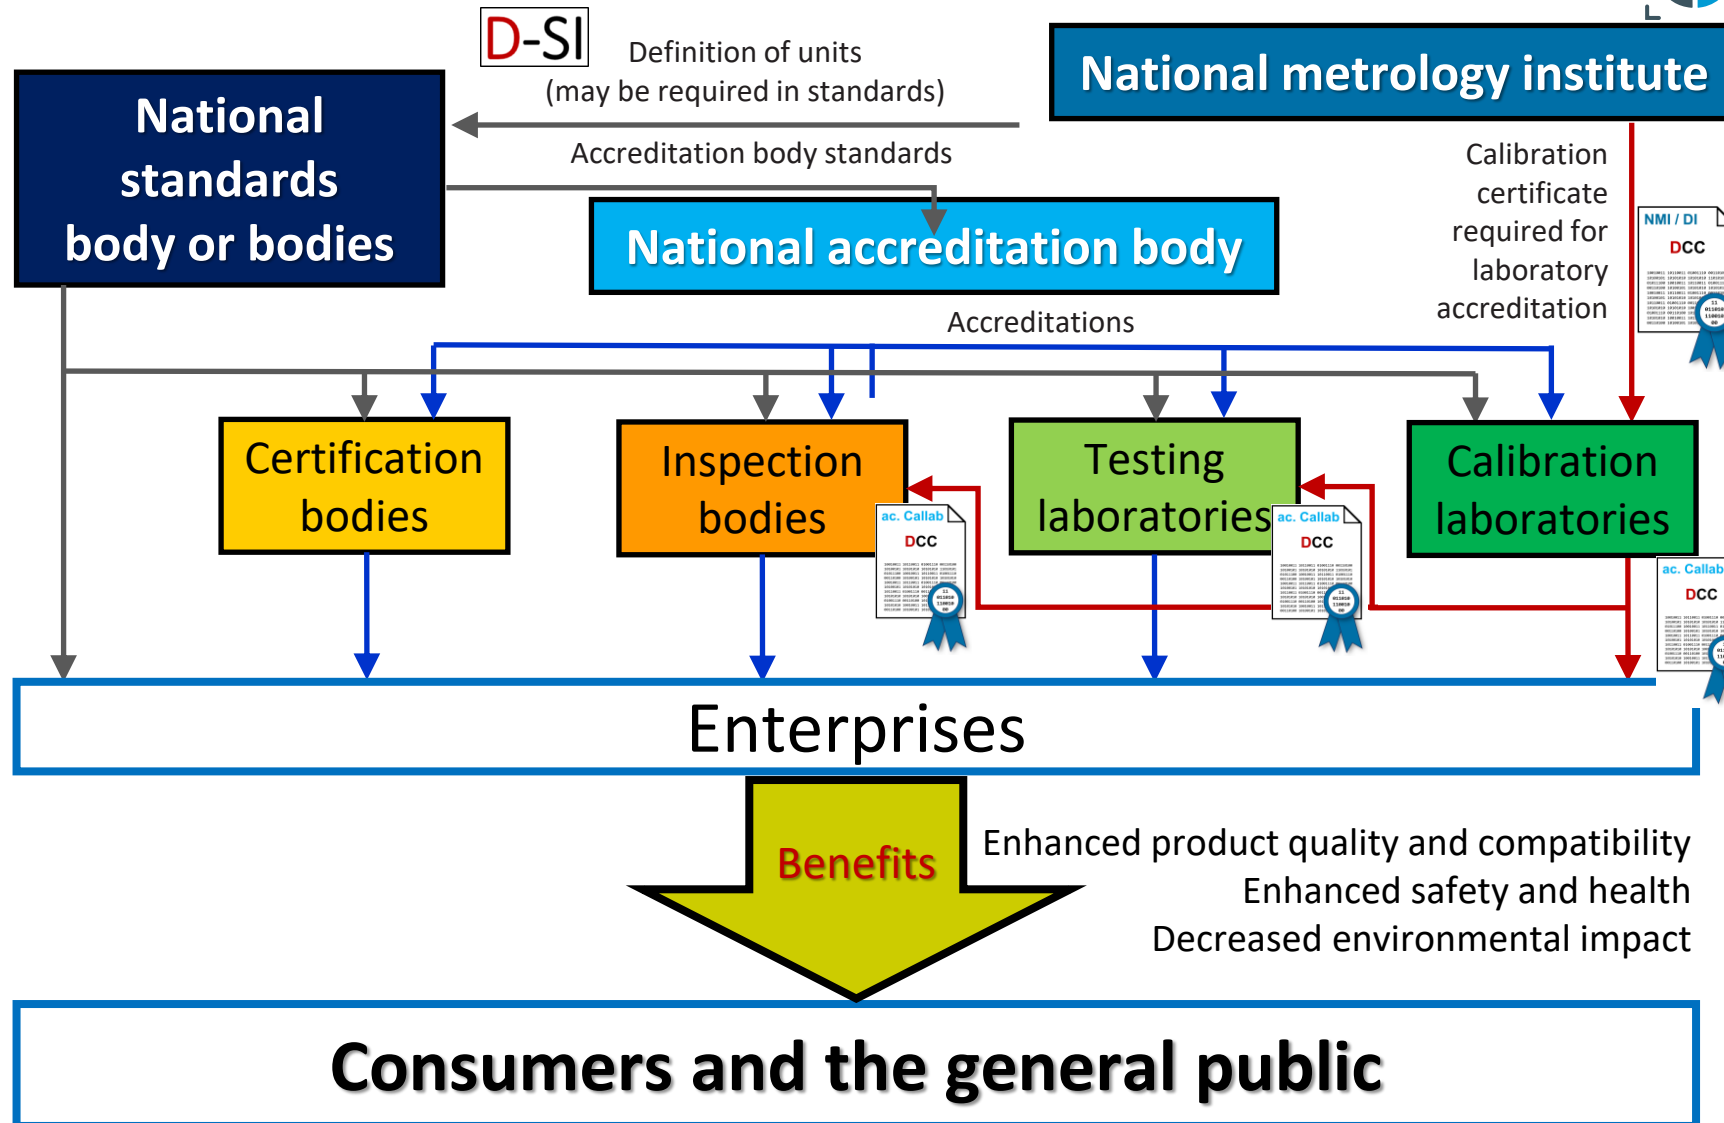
D-SI

Definition of units
(may be required in standards)

National metrology institute

National standards body or bodies

Accreditation body standards

National accreditation body

Calibration certificate required for laboratory accreditation

NMI / DI
DCC

Accreditations

Certification bodies

Inspection bodies

ac. Callab
DCC

Testing laboratories

ac. Callab
DCC

Calibration laboratories

ac. Callab
DCC

Enterprises

Benefits

Enhanced product quality and compatibility
Enhanced safety and health
Decreased environmental impact

Consumers and the general public